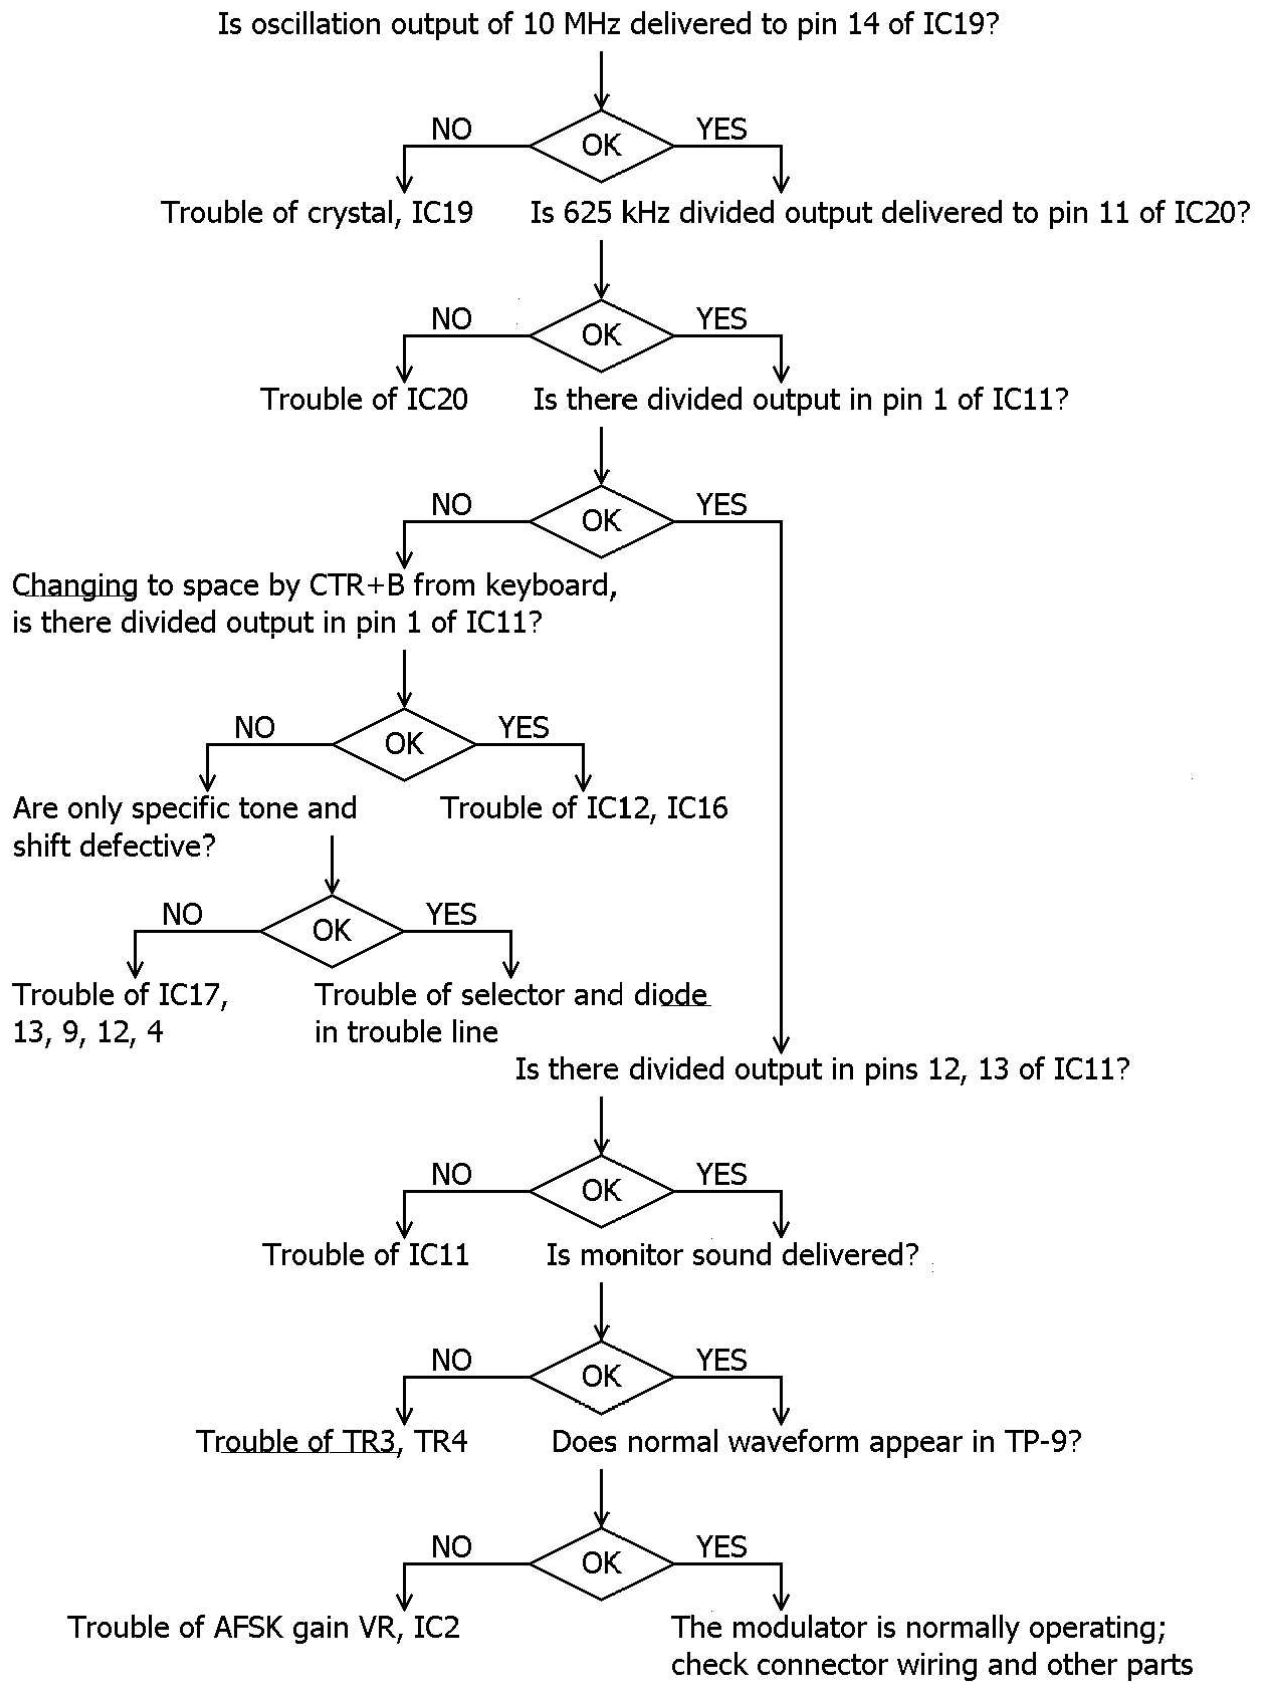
Is oscillation output of 10 MHz delivered to pin 14 of IC19?

NO
OK
YES

Trouble of crystal, IC19

Is 625 kHz divided output delivered to pin 11 of IC20?

NO
OK
YES

Trouble of IC20

Is there divided output in pin 1 of IC11?

NO
OK
YES

Changing to space by CTR+B from keyboard, is there divided output in pin 1 of IC11?

NO
OK
YES

Are only specific tone and shift defective?

Trouble of IC12, IC16

NO
OK
YES

Trouble of IC17, 13, 9, 12, 4

Trouble of selector and diode in trouble line

Is there divided output in pins 12, 13 of IC11?

NO
OK
YES

Trouble of IC11

Is monitor sound delivered?

NO
OK
YES

Trouble of TR3, TR4

Does normal waveform appear in TP-9?

NO
OK
YES

Trouble of AFSK gain VR, IC2

The modulator is normally operating; check connector wiring and other parts